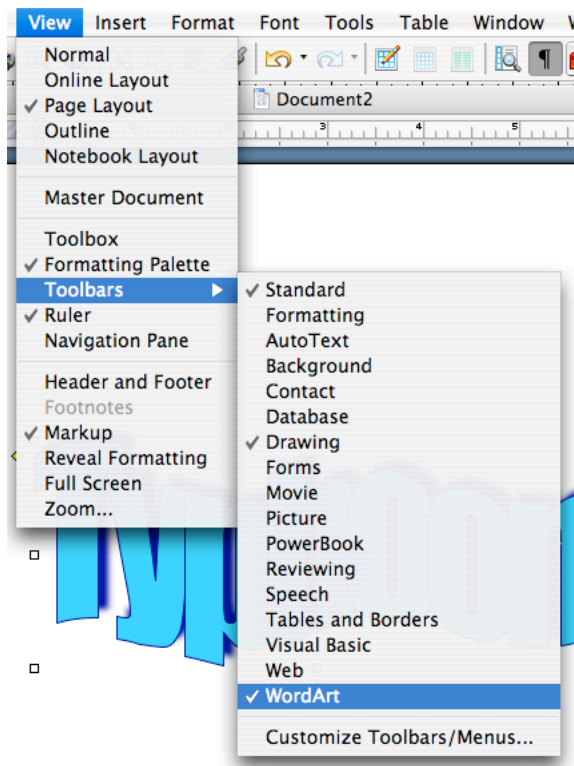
View Insert Format Font Tools Table Window

Normal
Online Layout
✓ Page Layout
Outline
Notebook Layout

Master Document

Toolbox
✓ Formatting Palette
Toolbars
✓ Ruler
Navigation Pane

Header and Footer
Footnotes
✓ Markup
Reveal Formatting
Full Screen
Zoom...

Document2

✓ Standard
Formatting
AutoText
Background
Contact
Database
✓ Drawing
Forms
Movie
Picture
PowerBook
Reviewing
Speech
Tables and Borders
Visual Basic
Web
✓ WordArt

Customize Toolbars/Menus...